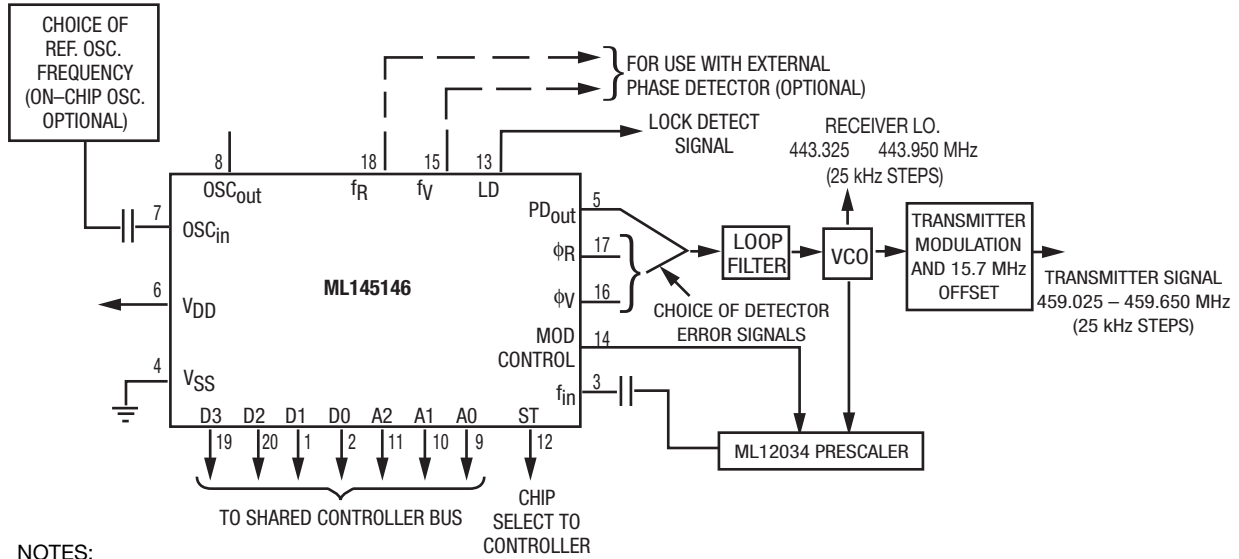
CHOICE OF REF. OSC. FREQUENCY (ON–CHIP OSC. OPTIONAL)

FOR USE WITH EXTERNAL PHASE DETECTOR (OPTIONAL)

LOCK DETECT SIGNAL

RECEIVER LO.
443.325 443.950 MHz
(25 kHz STEPS)

8
18
15
13
$OSC_{out}$
$f_R$
$f_V$
LD

7
$OSC_{in}$

5
$PD_{out}$
17
$\phi R$
16
$\phi V$

LOOP FILTER

VCO

TRANSMITTER MODULATION AND 15.7 MHz OFFSET

TRANSMITTER SIGNAL
459.025 – 459.650 MHz
(25 kHz STEPS)

ML145146

6
$V_{DD}$

CHOICE OF DETECTOR ERROR SIGNALS

MOD CONTROL
14

4
$V_{SS}$

3
$f_{in}$

D3 D2 D1 D0 A2 A1 A0 ST
19 20 1 2 11 10 9 12

ML12034 PRESCALER

TO SHARED CONTROLLER BUS

CHIP SELECT TO CONTROLLER

NOTES: